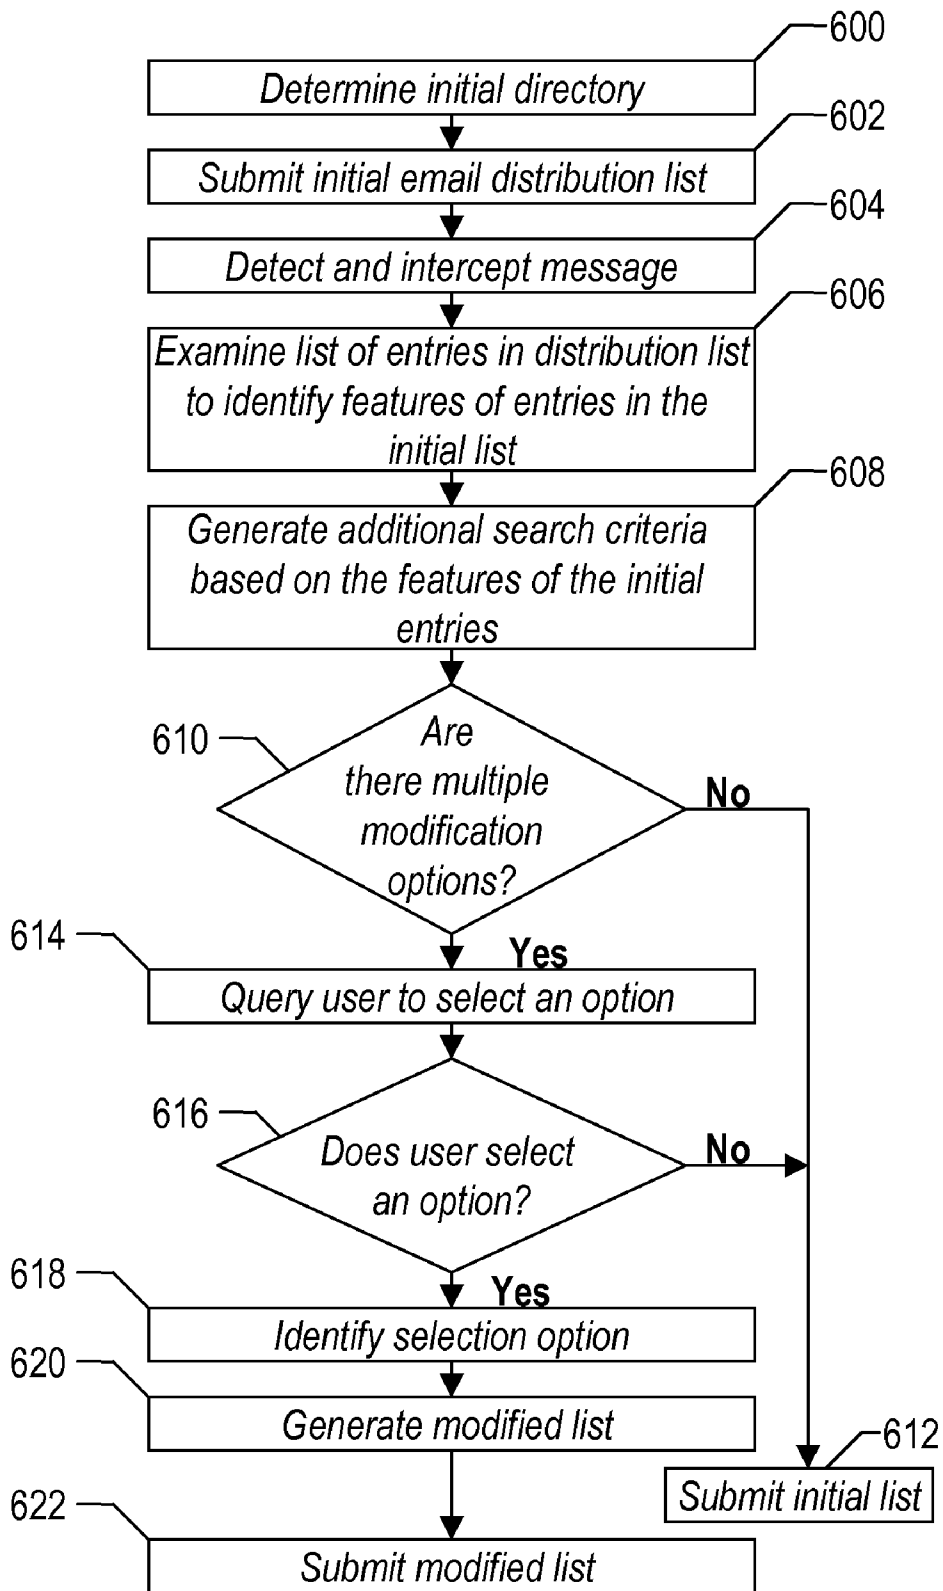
600
Determine initial directory
602
Submit initial email distribution list
604
Detect and intercept message
606
Examine list of entries in distribution list to identify features of entries in the initial list
608
Generate additional search criteria based on the features of the initial entries
610
Are there multiple modification options?
No
614
Yes
Query user to select an option
616
Does user select an option?
No
618
Yes
Identify selection option
620
Generate modified list
612
Submit initial list
622
Submit modified list